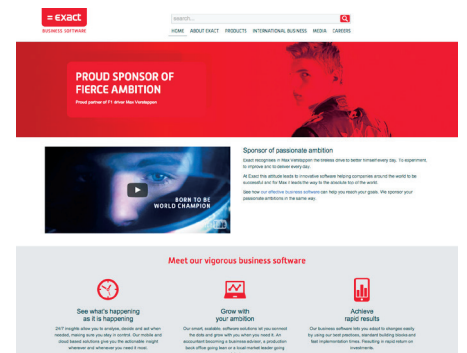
= exact
BUSINESS SOFTWARE

search...

HOME ABOUT EXACT PRODUCTS INTERNATIONAL BUSINESS MEDIA CAREERS

PROUD SPONSOR OF FIERCE AMBITION
Proud partner of F1 driver Max Verstappen

BORN TO BE WORLD CHAMPION

Sponsor of passionate ambition

Exact recognizes in Max Verstappen the tireless drive to better himself every day. To experiment, to improve and to deliver every day.

At Exact this attitude leads to innovative software helping companies around the world to be successful and for Max it leads the way to the absolute top of the world.

See how our effective business software can help you reach your goals. We sponsor your passionate ambitions in the same way.

Meet our vigorous business software

See what's happening as it is happening

24/7 insights allow you to analyse, decide and act when needed, making sure you stay in control. Our mobile and cloud based solutions give you the actionable insight wherever and whenever you need it most.

Grow with your ambition

Our smart, scalable, software solutions let you connect the dots and grow with you when you need it. An accountant becoming a business advisor, a production back office going lean or a local market leader going

Achieve rapid results

Our business software lets you adapt to changes easily by using our best practices, standard building blocks and fast implementation times. Resulting in rapid return on investments.